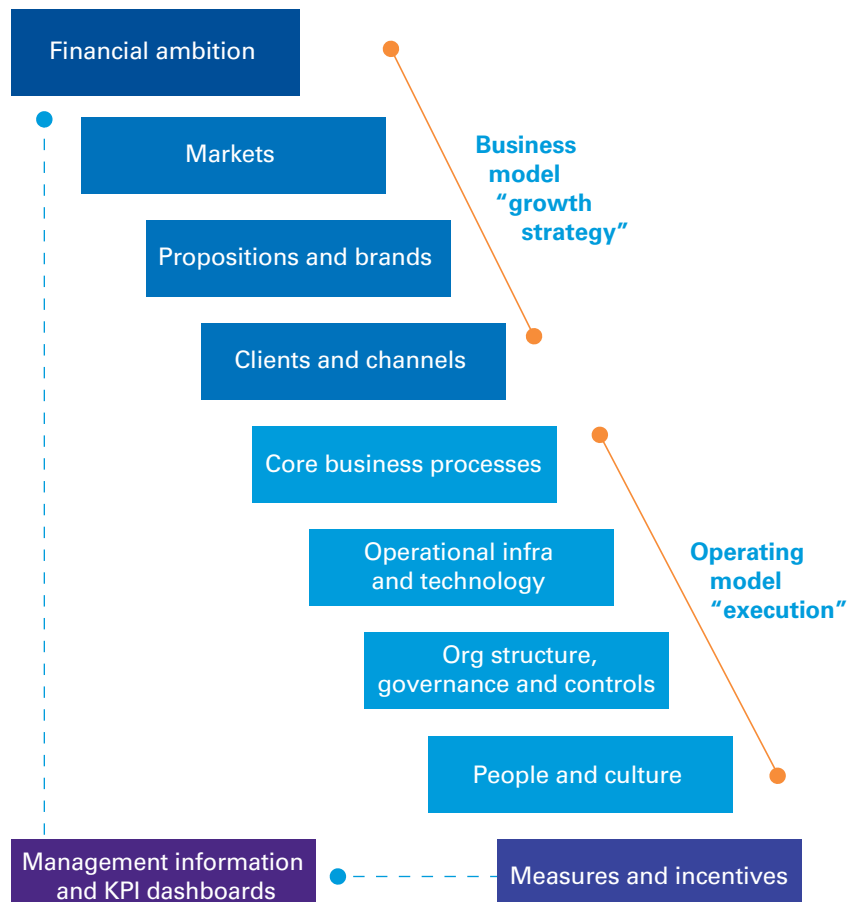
Financial ambition

Markets

Propositions and brands

Clients and channels

Business model "growth strategy"

Core business processes

Operational infra and technology

Org structure, governance and controls

People and culture

Operating model "execution"

Management information and KPI dashboards

Measures and incentives